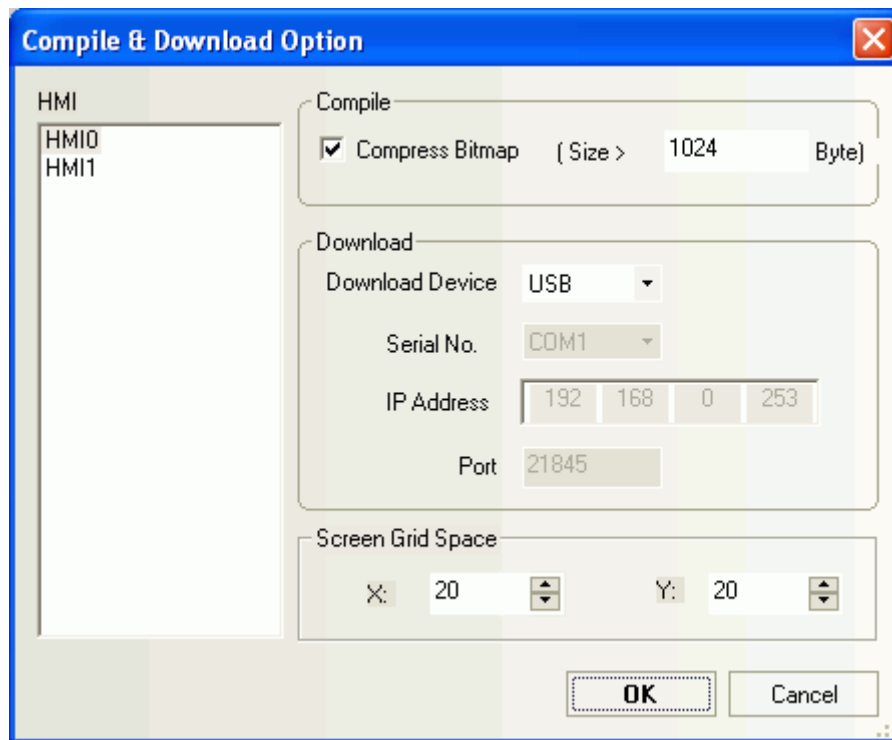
Compile & Download Option

HMI
HMI0
HMI1

Compile
Compress Bitmap ( Size > 1024 Byte)

Download
Download Device USB
Serial No. COM1
IP Address 192 168 0 253
Port 21845

Screen Grid Space
X: 20 Y: 20

OK Cancel